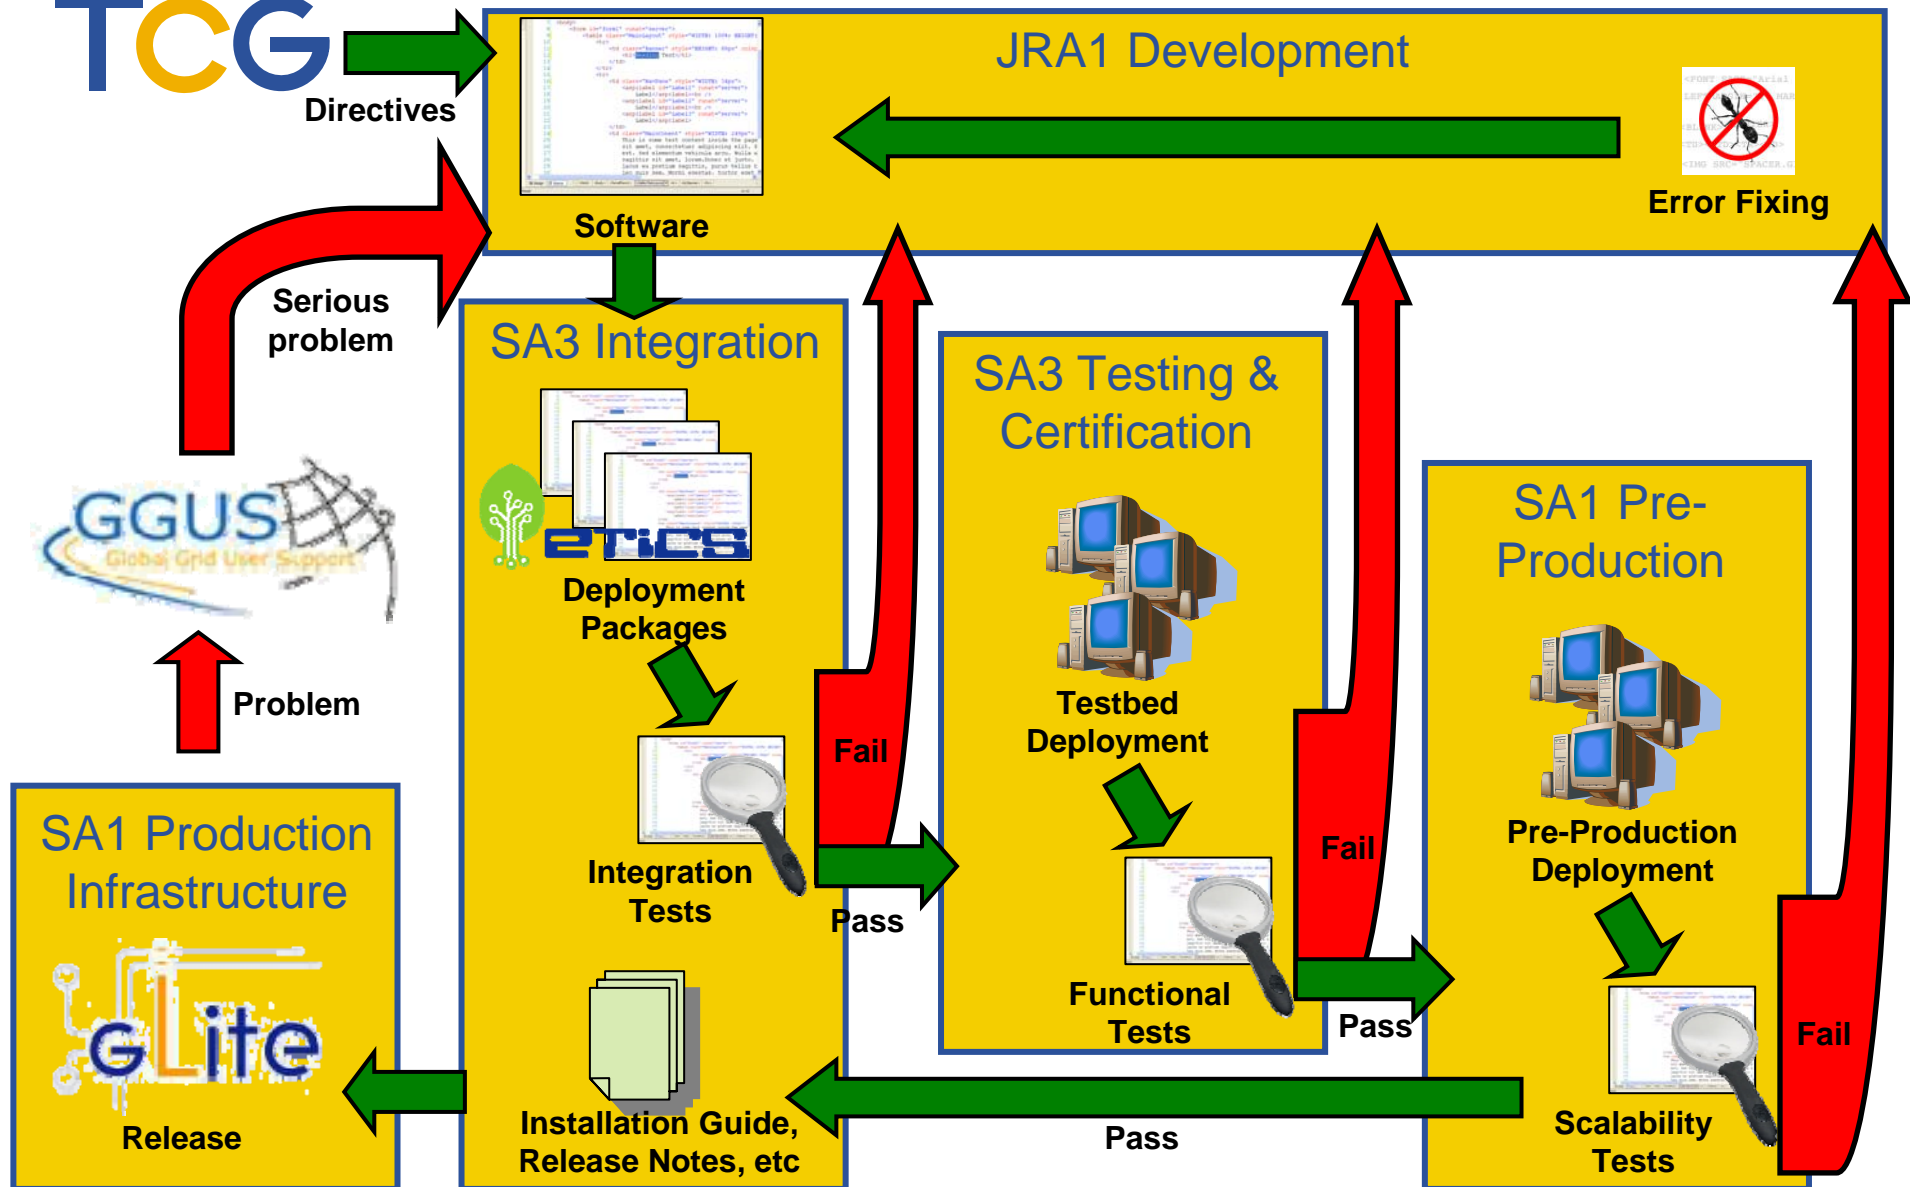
TCG

Directives

JRA1 Development

Software

Error Fixing

Serious problem

SA3 Integration

GGUS
Global Grid User Support

ETICS

Deployment Packages

Problem

Integration Tests

Fail

Pass

SA3 Testing & Certification

Testbed Deployment

Functional Tests

Fail

Pass

SA1 Pre-Production

Pre-Production Deployment

Scalability Tests

Fail

SA1 Production Infrastructure

gLite

Release

Installation Guide, Release Notes, etc

Pass